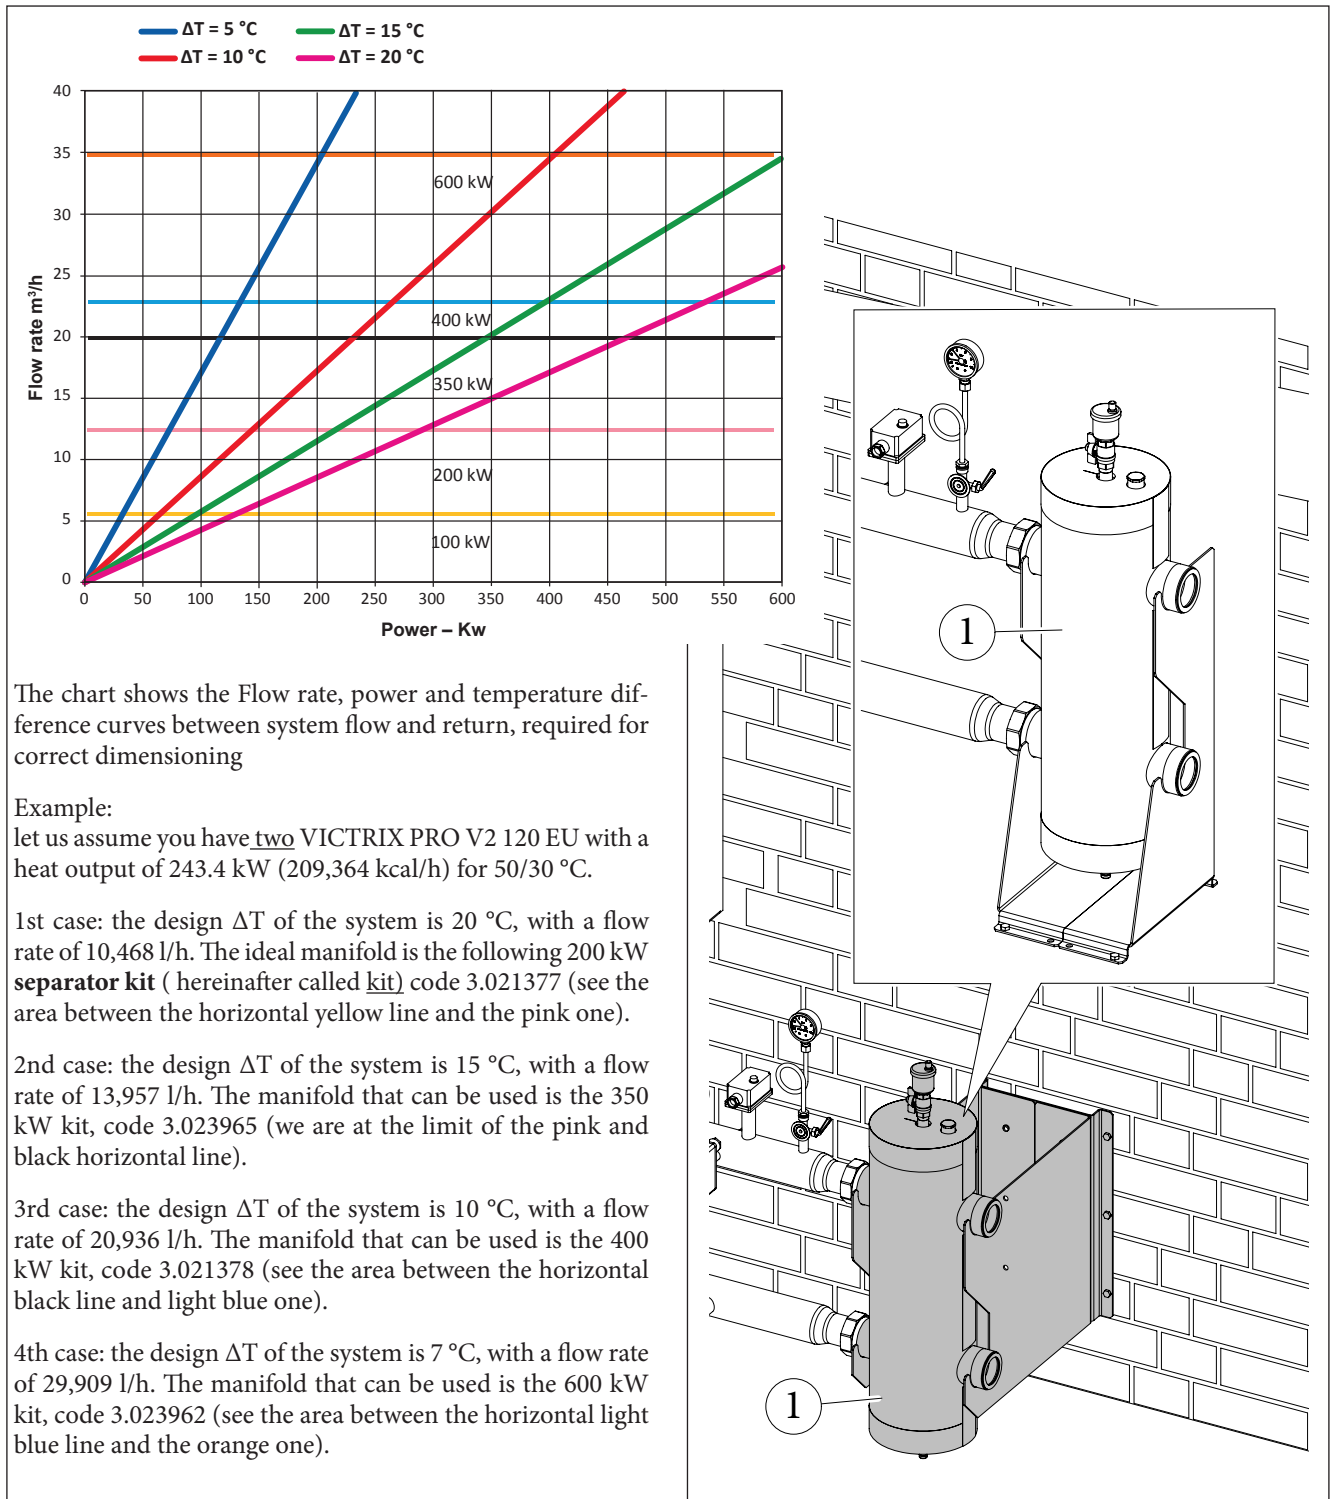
ΔT = 5 °C
ΔT = 15 °C
ΔT = 10 °C
ΔT = 20 °C

Flow rate m³/h

40
35
30
25
20
15
10
5
0

600 kW
400 kW
350 kW
200 kW
100 kW

0 50 100 150 200 250 300 350 400 450 500 550 600

Power – Kw

The chart shows the Flow rate, power and temperature difference curves between system flow and return, required for correct dimensioning

Example:
let us assume you have two VICTRIX PRO V2 120 EU with a heat output of 243.4 kW (209,364 kcal/h) for 50/30 °C.

1st case: the design ΔT of the system is 20 °C, with a flow rate of 10,468 l/h. The ideal manifold is the following 200 kW **separator kit** ( hereinafter called kit) code 3.021377 (see the area between the horizontal yellow line and the pink one).

2nd case: the design ΔT of the system is 15 °C, with a flow rate of 13,957 l/h. The manifold that can be used is the 350 kW kit, code 3.023965 (we are at the limit of the pink and black horizontal line).

3rd case: the design ΔT of the system is 10 °C, with a flow rate of 20,936 l/h. The manifold that can be used is the 400 kW kit, code 3.021378 (see the area between the horizontal black line and light blue one).

4th case: the design ΔT of the system is 7 °C, with a flow rate of 29,909 l/h. The manifold that can be used is the 600 kW kit, code 3.023962 (see the area between the horizontal light blue line and the orange one).

1

1